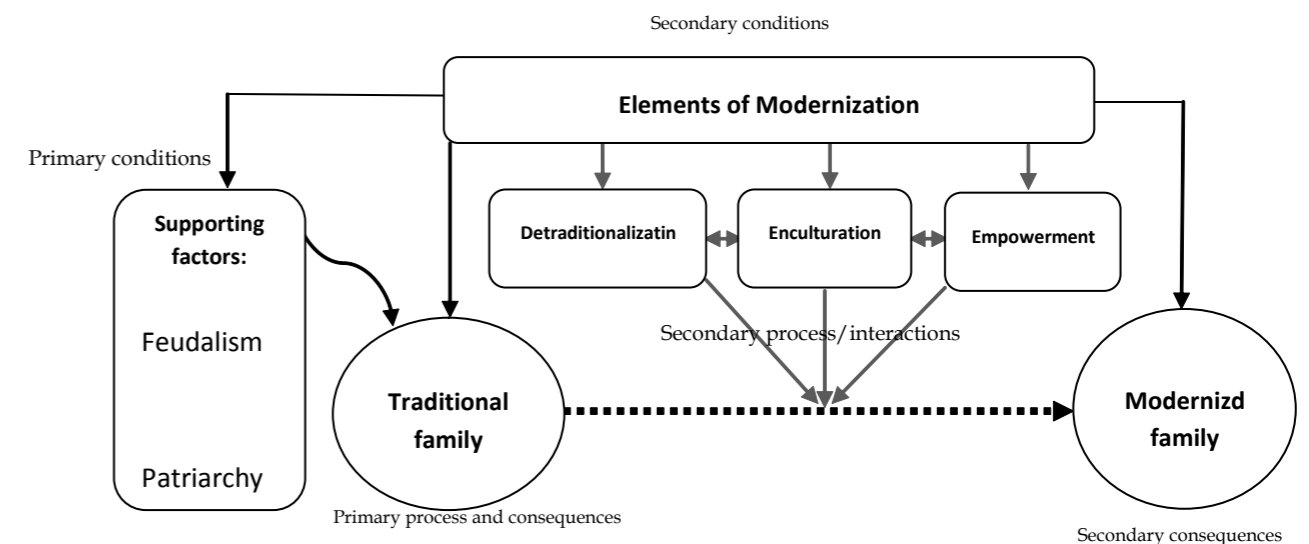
Secondary conditions

Elements of Modernization

Primary conditions

Supporting factors:

Feudalism

Patriarchy

Detraditionalizatin

Enculturation

Empowerment

Secondary process/interactions

Traditional family

Modernizd family

Primary process and consequences

Secondary consequences